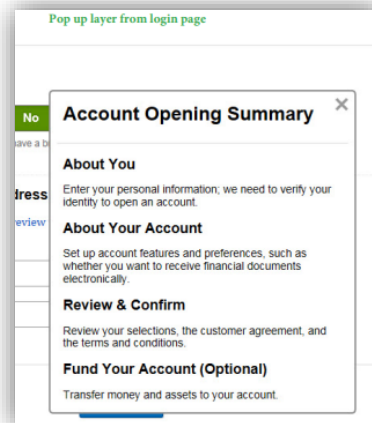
Pop up layer from login page

No

ave a b

dress

eview

Account Opening Summary

×

About You

Enter your personal information; we need to verify your identity to open an account.

About Your Account

Set up account features and preferences, such as whether you want to receive financial documents electronically.

Review & Confirm

Review your selections, the customer agreement, and the terms and conditions.

Fund Your Account (Optional)

Transfer money and assets to your account.